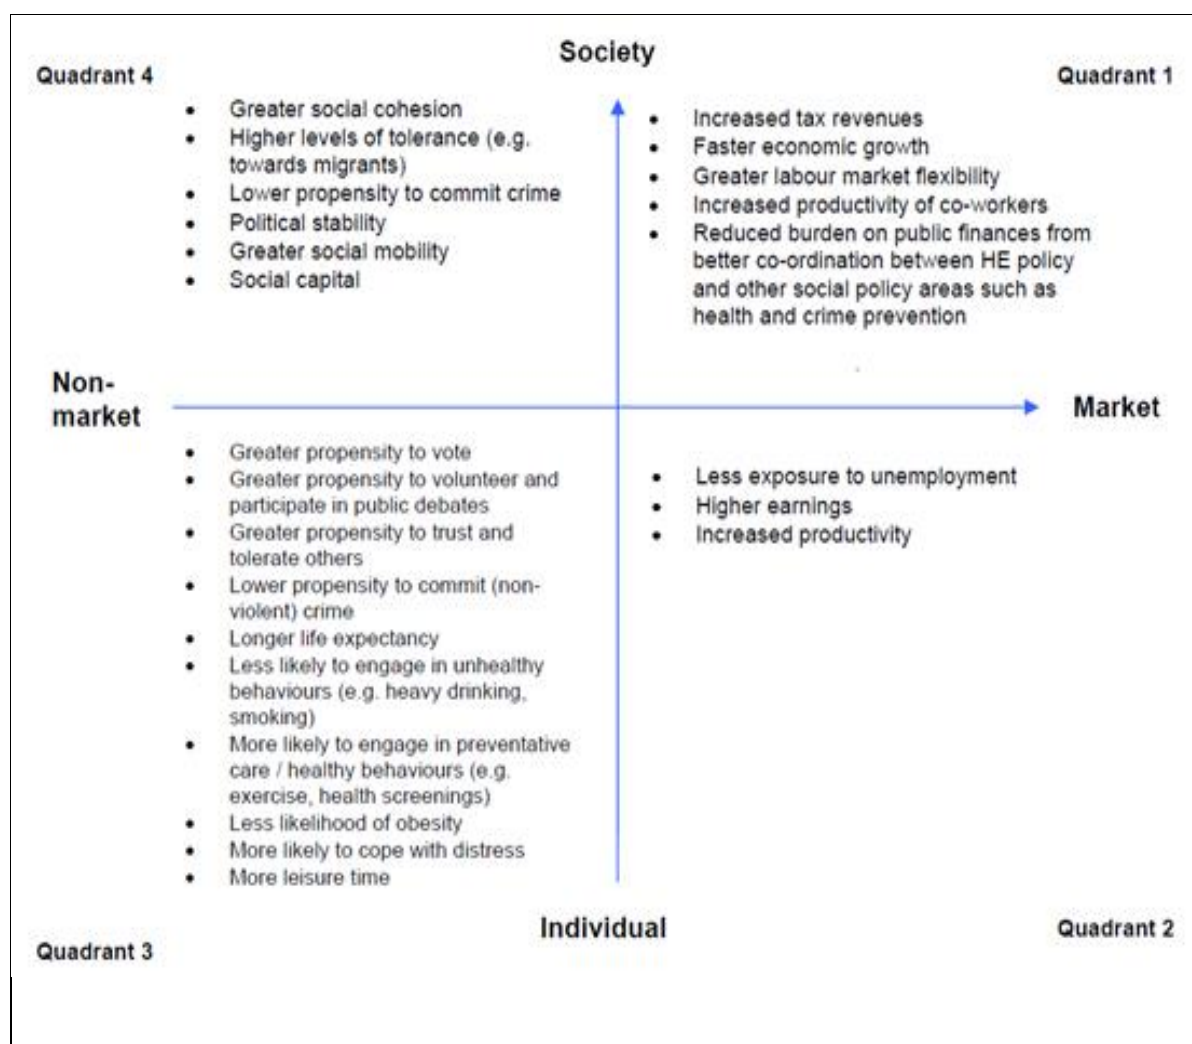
Quadrant 4

Society

Quadrant 1

- Greater social cohesion
- Higher levels of tolerance (e.g. towards migrants)
- Lower propensity to commit crime
- Political stability
- Greater social mobility
- Social capital

- Increased tax revenues
- Faster economic growth
- Greater labour market flexibility
- Increased productivity of co-workers
- Reduced burden on public finances from better co-ordination between HE policy and other social policy areas such as health and crime prevention

Non-market

Market

- Greater propensity to vote
- Greater propensity to volunteer and participate in public debates
- Greater propensity to trust and tolerate others
- Lower propensity to commit (non-violent) crime
- Longer life expectancy
- Less likely to engage in unhealthy behaviours (e.g. heavy drinking, smoking)
- More likely to engage in preventative care / healthy behaviours (e.g. exercise, health screenings)
- Less likelihood of obesity
- More likely to cope with distress
- More leisure time

- Less exposure to unemployment
- Higher earnings
- Increased productivity

Individual

Quadrant 3

Quadrant 2